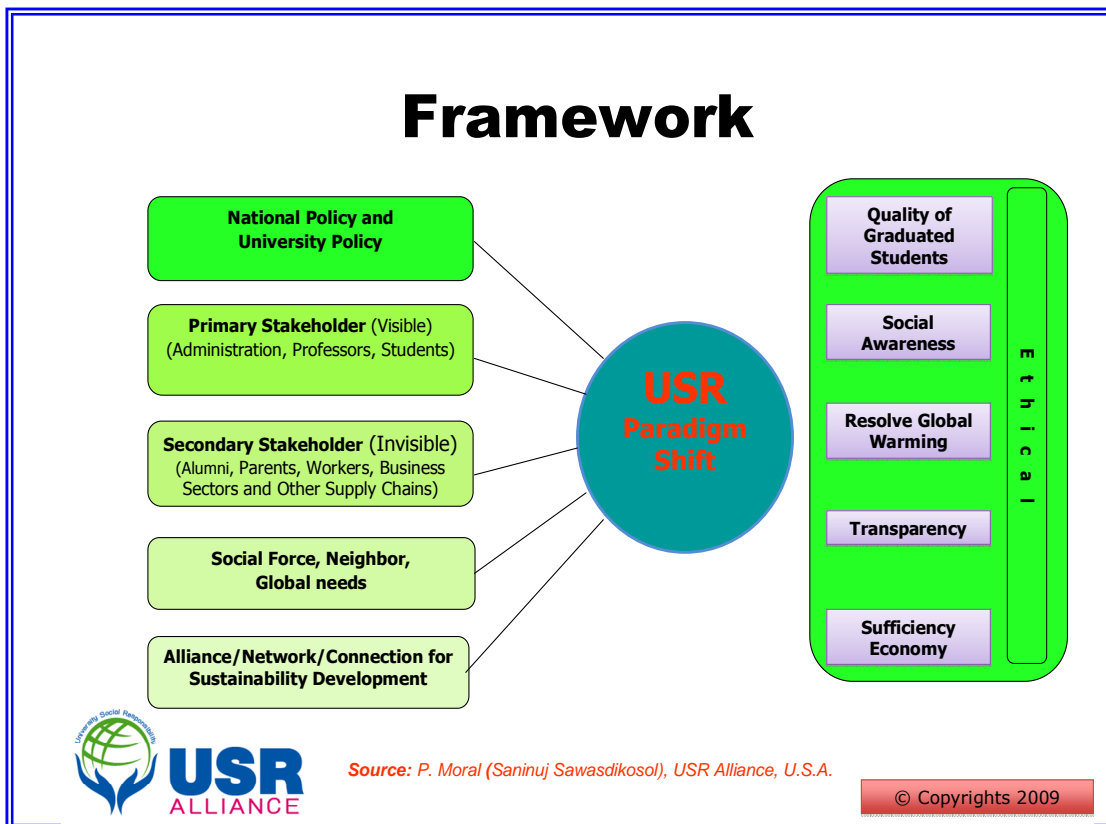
Framework

National Policy and University Policy

Primary Stakeholder (Visible) (Administration, Professors, Students)

Secondary Stakeholder (Invisible) (Alumni, Parents, Workers, Business Sectors and Other Supply Chains)

Social Force, Neighbor, Global needs

Alliance/Network/Connection for Sustainability Development

USR Paradigm Shift

Quality of Graduated Students

Social Awareness

Resolve Global Warming

Transparency

Sufficiency Economy

Ethical

University Social Responsibility

USR ALLIANCE

Source: P. Moral (Saninuj Sawasdikosol), USR Alliance, U.S.A.

© Copyrights 2009